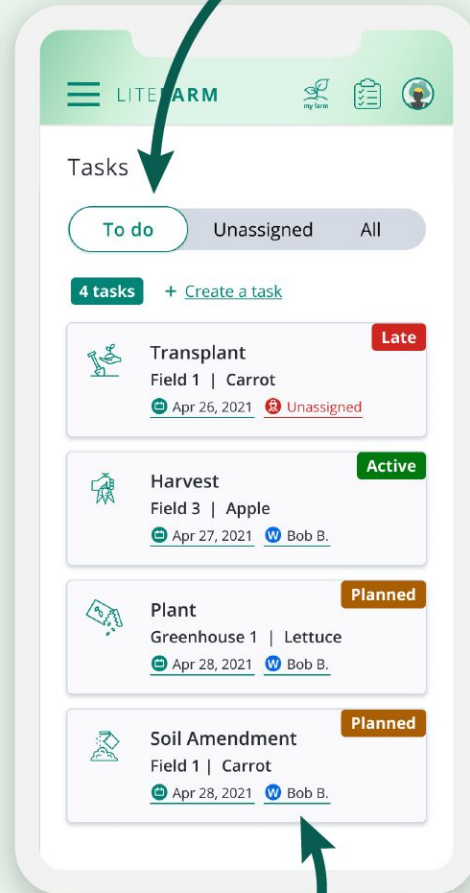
LITEFARM

my farm

Tasks

To do Unassigned All

4 tasks + Create a task

Late
Transplant
Field 1 | Carrot
Apr 26, 2021 Unassigned

Active
Harvest
Field 3 | Apple
Apr 27, 2021 W Bob B.

Planned
Plant
Greenhouse 1 | Lettuce
Apr 28, 2021 W Bob B.

Planned
Soil Amendment
Field 1 | Carrot
Apr 28, 2021 W Bob B.